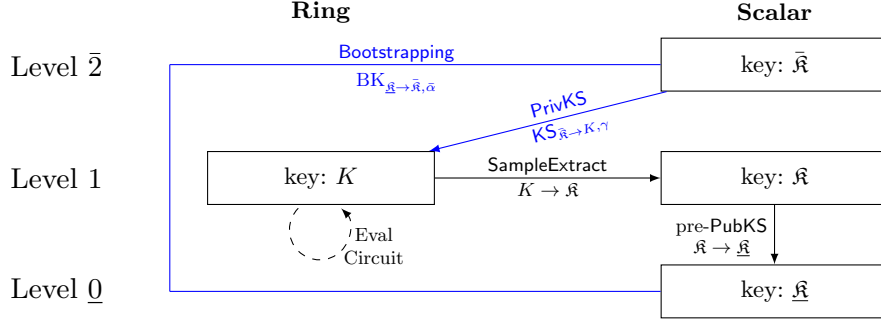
Ring

Scalar

Level $\bar{2}$

Bootstrapping

$\mathrm{BK}_{\underline{\mathfrak{K}}\to\bar{\mathfrak{K}},\bar{\alpha}}$

key: $\bar{\mathfrak{K}}$

PrivKS

$\mathsf{KS}_{\bar{\mathfrak{K}}\to K,\gamma}$

Level 1

key: $K$

SampleExtract

$K \to \mathfrak{K}$

key: $\mathfrak{K}$

Eval Circuit

pre-PubKS

$\mathfrak{K} \to \underline{\mathfrak{K}}$

Level $\underline{0}$

key: $\underline{\mathfrak{K}}$